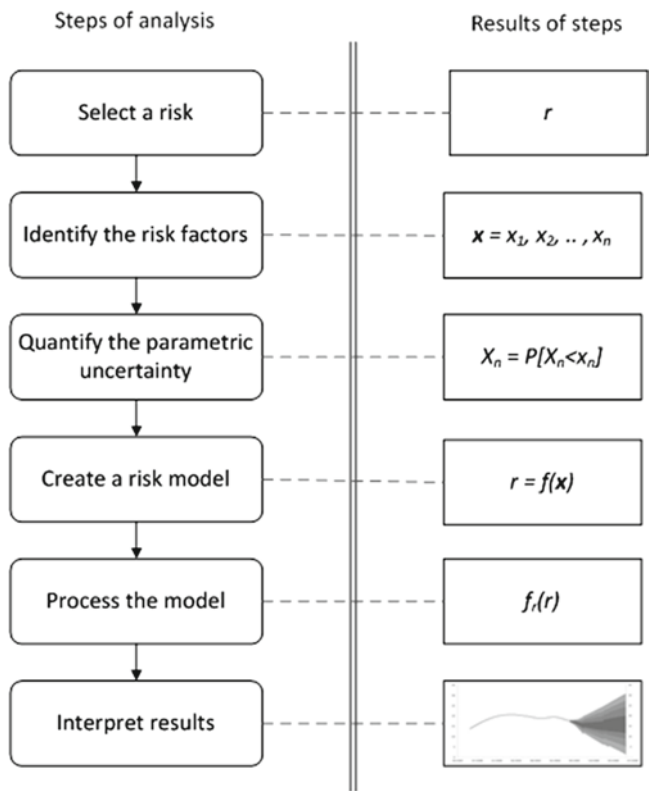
Steps of analysis

Results of steps

Select a risk

$r$

Identify the risk factors

$\boldsymbol{x} = x_1, x_2, .. , x_n$

Quantify the parametric uncertainty

$X_n = P[X_n < x_n]$

Create a risk model

$r = f(\boldsymbol{x})$

Process the model

$f_r(r)$

Interpret results